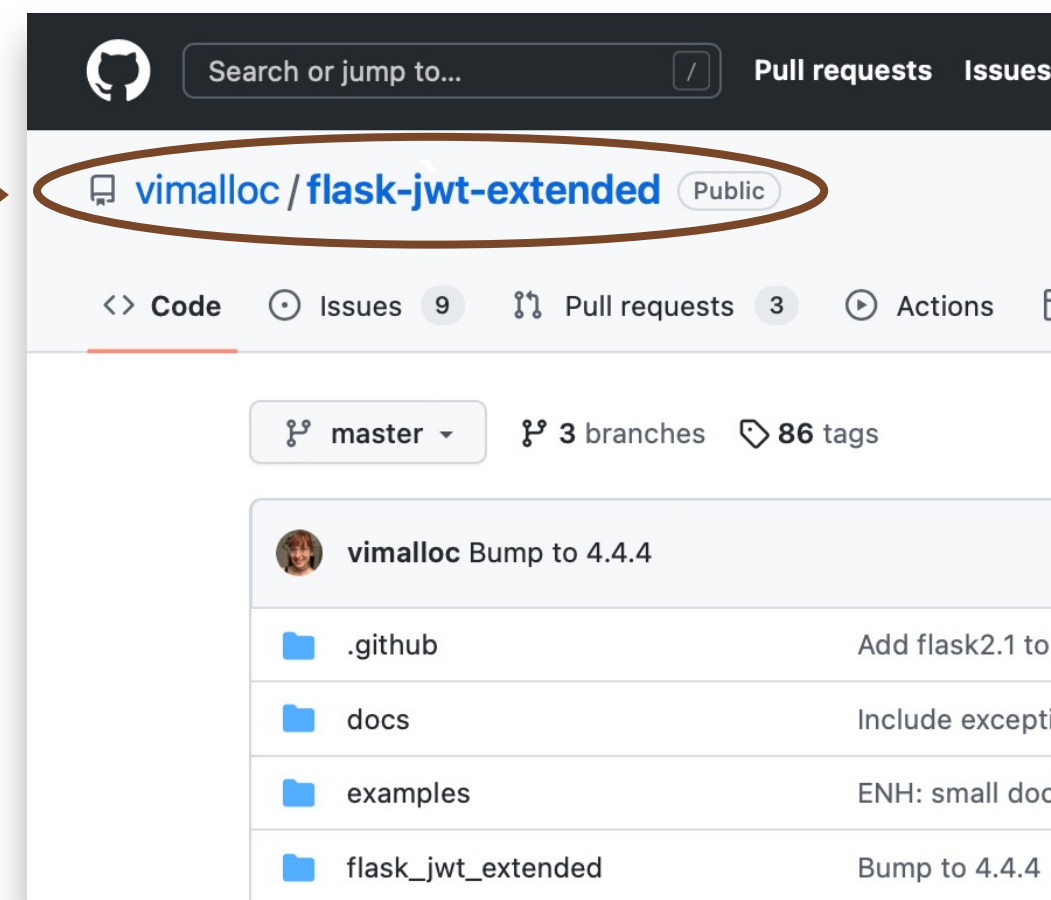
Search or jump to... / Pull requests Issues

vimalloc / flask-jwt-extended Public

Code Issues 9 Pull requests 3 Actions

master 3 branches 86 tags

vimalloc Bump to 4.4.4

| | |
|---|---|
| .github | Add flask2.1 to |
| docs | Include excepti |
| examples | ENH: small doc |
| flask_jwt_extended | Bump to 4.4.4 |